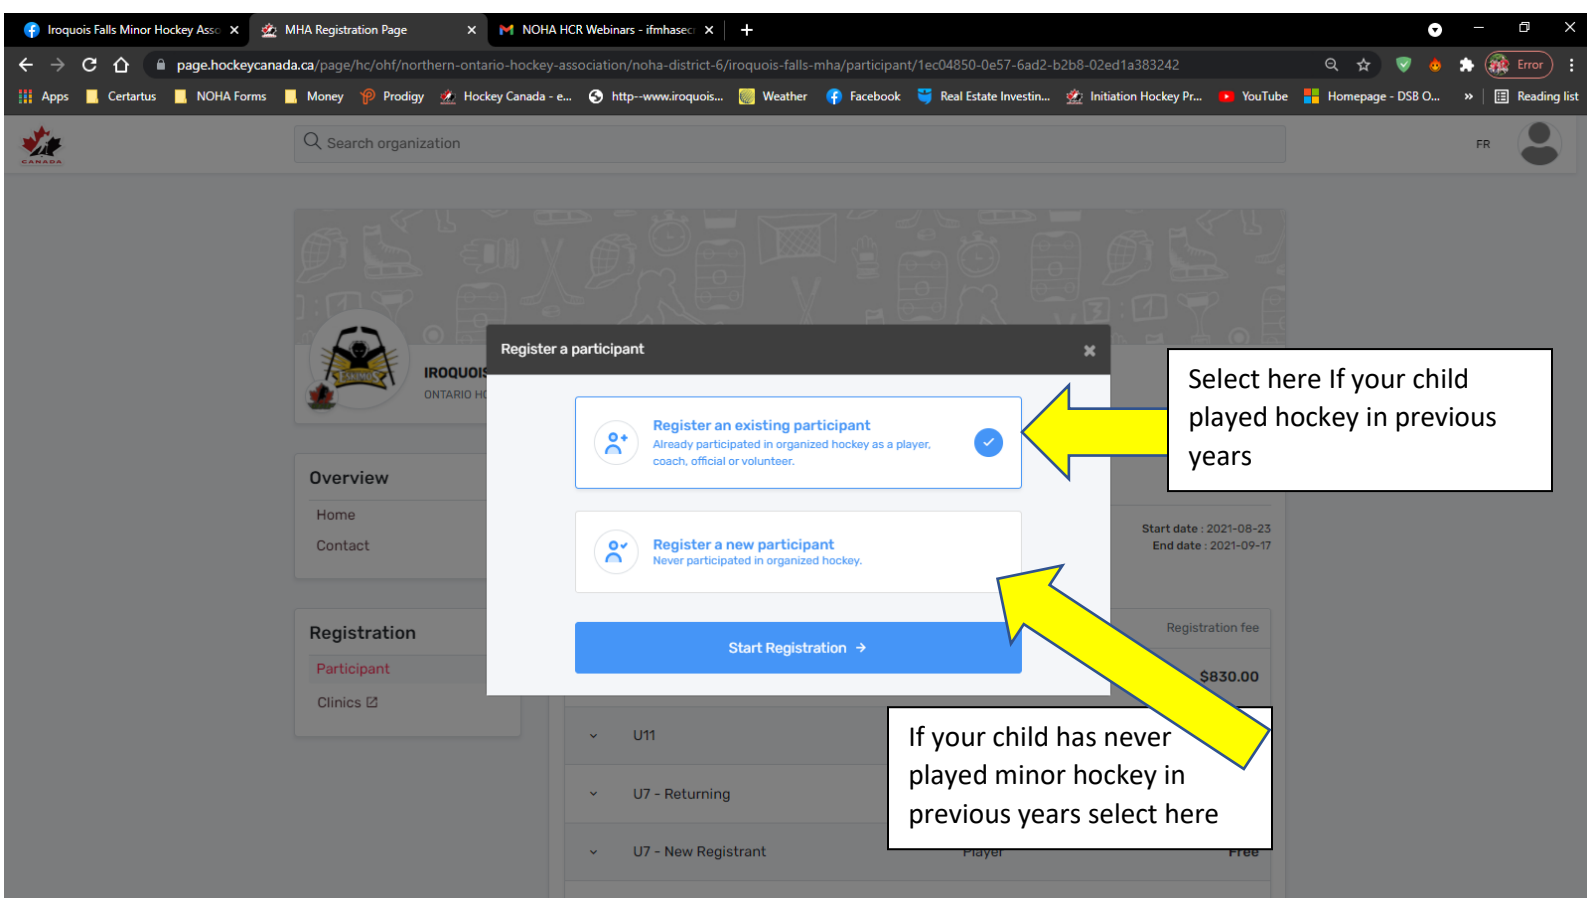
Iroquois Falls Minor Hockey Asso ×
MHA Registration Page ×
NOHA HCR Webinars - ifmhasec ×
+

page.hockeycanada.ca/page/hc/ohf/northern-ontario-hockey-association/noha-district-6/iroquois-falls-mha/participant/1ec04850-0e57-6ad2-b2b8-02ed1a383242

Error

Apps Certartus NOHA Forms Money Prodigy Hockey Canada - e... http--www.iroquois... Weather Facebook Real Estate Investin... Initiation Hockey Pr... YouTube Homepage - DSB O... » Reading list

CANADA

Search organization

FR

IROQUOIS
ONTARIO H

Overview
Home
Contact

Registration
Participant
Clinics

Start date : 2021-08-23
End date : 2021-09-17

Registration fee
$830.00

U11
U7 - Returning
U7 - New Registrant
Player
Free

Register a participant ×

Register an existing participant
Already participated in organized hockey as a player, coach, official or volunteer.

Register a new participant
Never participated in organized hockey.

Start Registration →

Select here If your child played hockey in previous years

If your child has never played minor hockey in previous years select here